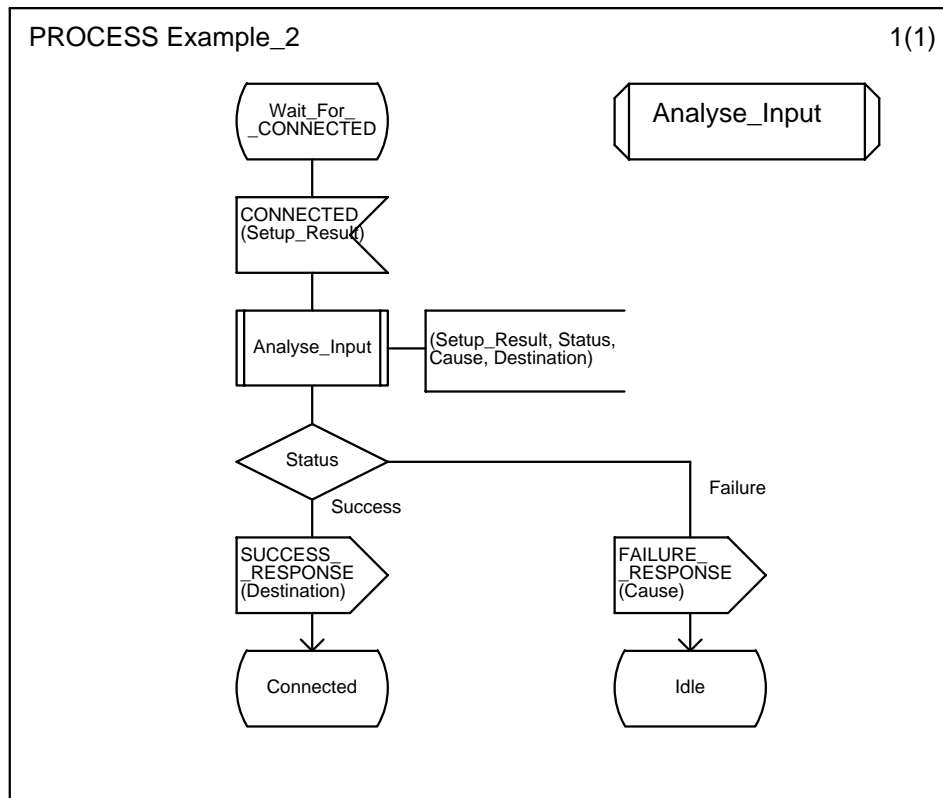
PROCESS Example_2

1(1)

Wait_For_ _CONNECTED

Analyse_Input

CONNECTED (Setup_Result)

Analyse_Input

(Setup_Result, Status, Cause, Destination)

Status

Success

Failure

SUCCESS_ _RESPONSE (Destination)

FAILURE_ _RESPONSE (Cause)

Connected

Idle